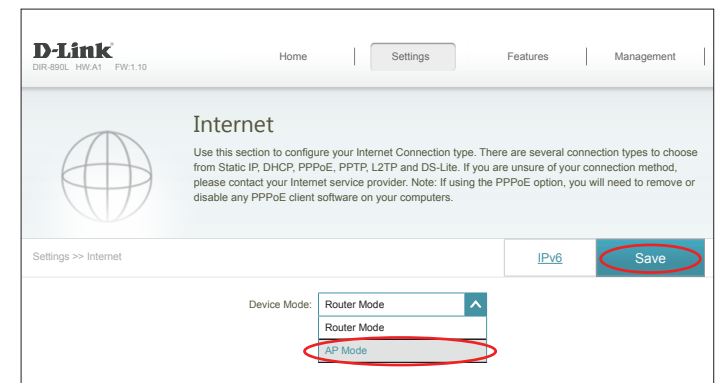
D-Link®
DIR-890L HW:A1 FW:1.10

Home | Settings | Features | Management

Internet

Use this section to configure your Internet Connection type. There are several connection types to choose from Static IP, DHCP, PPPoE, PPTP, L2TP and DS-Lite. If you are unsure of your connection method, please contact your Internet service provider. Note: If using the PPPoE option, you will need to remove or disable any PPPoE client software on your computers.

Settings >> Internet

IPv6

Save

Device Mode: Router Mode

Router Mode

AP Mode